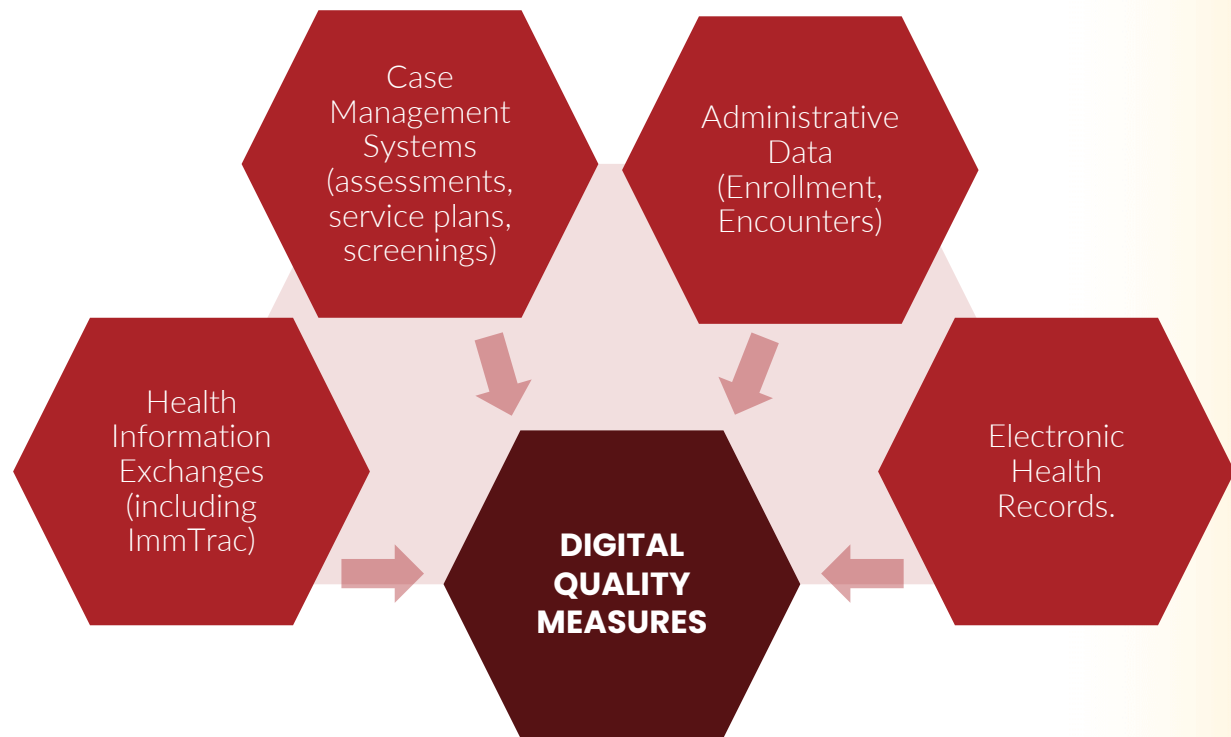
Case Management Systems (assessments, service plans, screenings)

Administrative Data (Enrollment, Encounters)

Health Information Exchanges (including ImmTrac)

DIGITAL QUALITY MEASURES

Electronic Health Records.